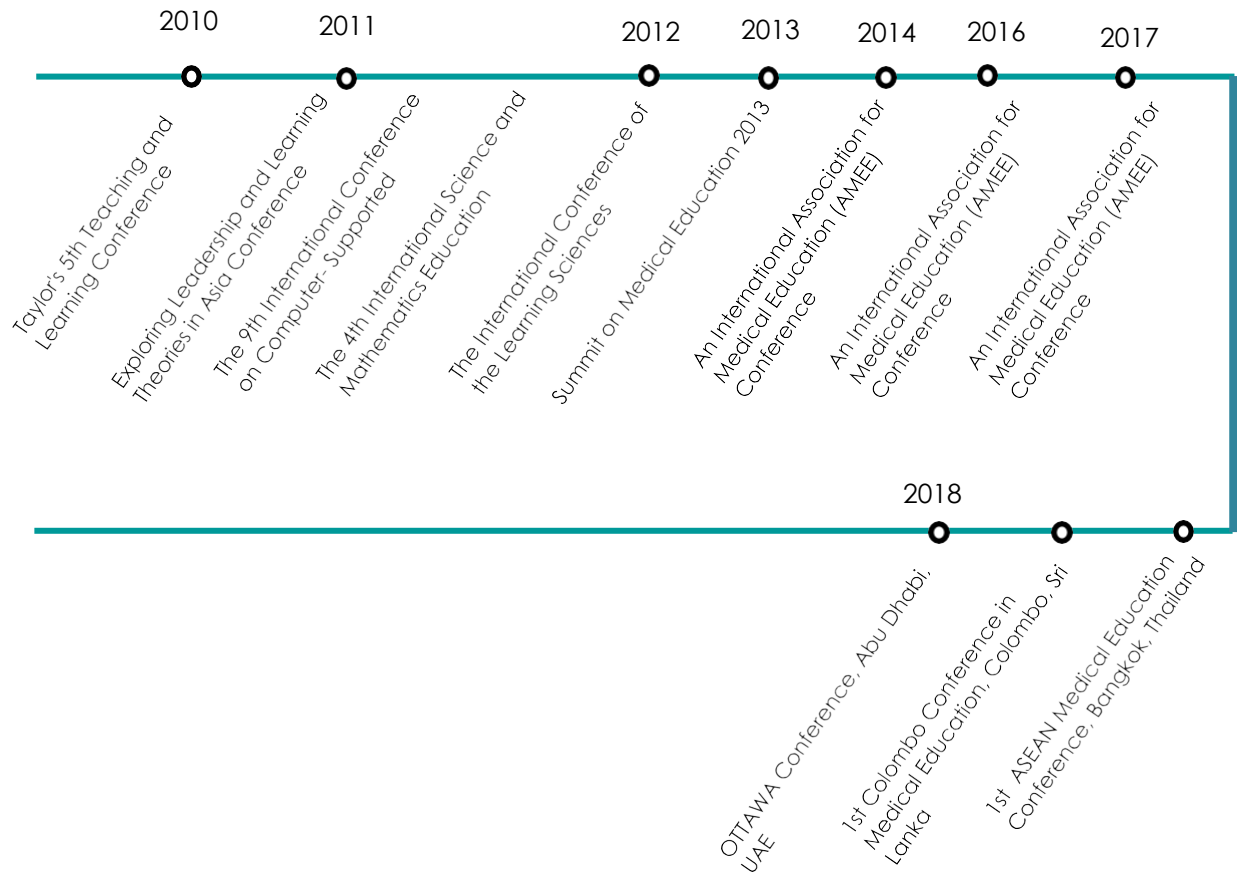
2010

Taylor's 5th Teaching and Learning Conference

2011

Exploring Leadership and Learning Theories in Asia Conference

The 9th International Conference on Computer- Supported

The 4th International Science and Mathematics Education

2012

The International Conference of the Learning Sciences

2013

Summit on Medical Education 2013

2014

An International Association for Medical Education (AMEE) Conference

2016

An International Association for Medical Education (AMEE) Conference

2017

An International Association for Medical Education (AMEE) Conference

2018

OTTAWA Conference, Abu Dhabi, UAE

1st Colombo Conference in Medical Education, Colombo, Sri Lanka

1st ASEAN Medical Education Conference, Bangkok, Thailand